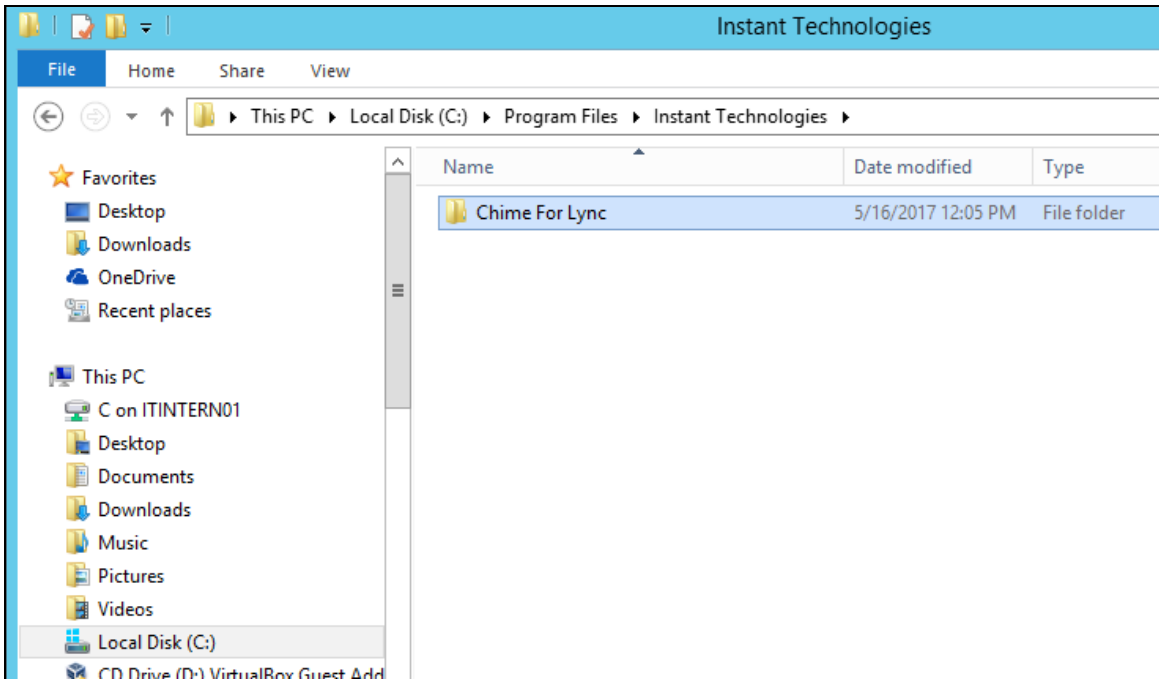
Instant Technologies

File Home Share View

This PC ▸ Local Disk (C:) ▸ Program Files ▸ Instant Technologies ▸

Favorites
Desktop
Downloads
OneDrive
Recent places

This PC
C on ITINTERN01
Desktop
Documents
Downloads
Music
Pictures
Videos
Local Disk (C:)
CD Drive (D:) VirtualBox Guest Add

| Name | Date modified | Type |
|---|---|---|
| Chime For Lync | 5/16/2017 12:05 PM | File folder |